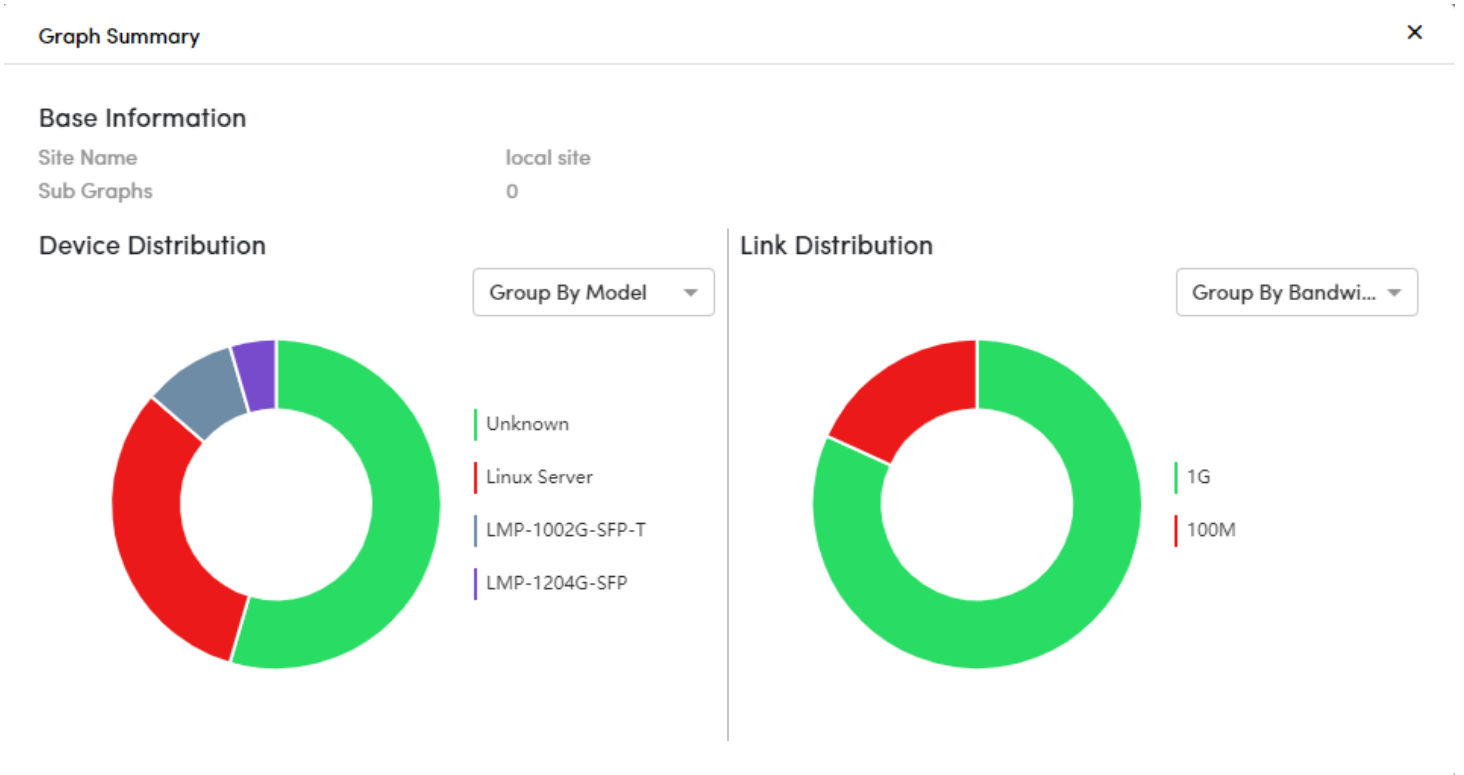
Graph Summary

×

Base Information

Site Name local site

Sub Graphs 0

Device Distribution

Group By Model

Unknown

Linux Server

LMP-1002G-SFP-T

LMP-1204G-SFP

Link Distribution

Group By Bandwi...

1G

100M